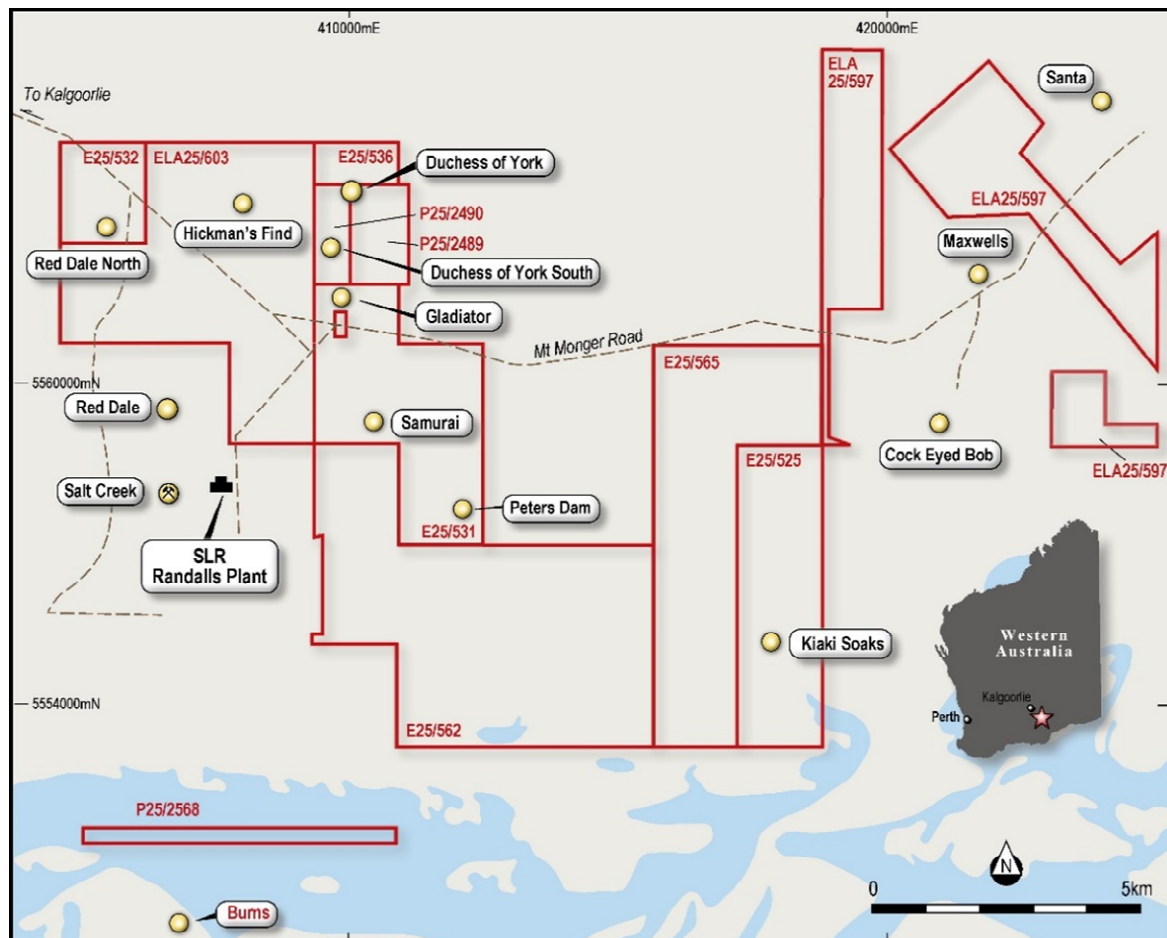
410000mE
420000mE
To Kalgoorlie
ELA 25/597
Santa
E25/532
ELA25/603
E25/536
Duchess of York
Hickman's Find
P25/2490
P25/2489
Red Dale North
Duchess of York South
ELA25/597
Maxwells
Gladiator
Mt Monger Road
E25/565
5560000mN
Red Dale
Samurai
Cock Eyed Bob
ELA25/597
E25/525
Salt Creek
Peters Dam
E25/531
SLR
Randalls Plant
Kiaki Soaks
Western Australia
Kalgoorlie
Perth
5554000mN
E25/562
P25/2568
N
0
5km
Bums